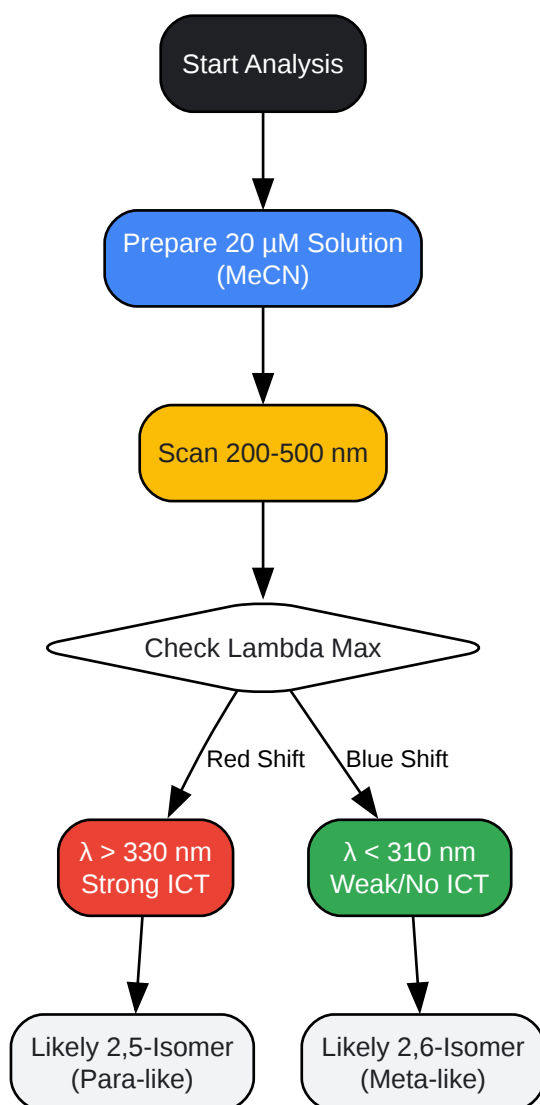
Start Analysis

Prepare 20 µM Solution (MeCN)

Scan 200-500 nm

Check Lambda Max

Red Shift

Blue Shift

$\lambda > 330$ nm Strong ICT

$\lambda < 310$ nm Weak/No ICT

Likely 2,5-Isomer (Para-like)

Likely 2,6-Isomer (Meta-like)